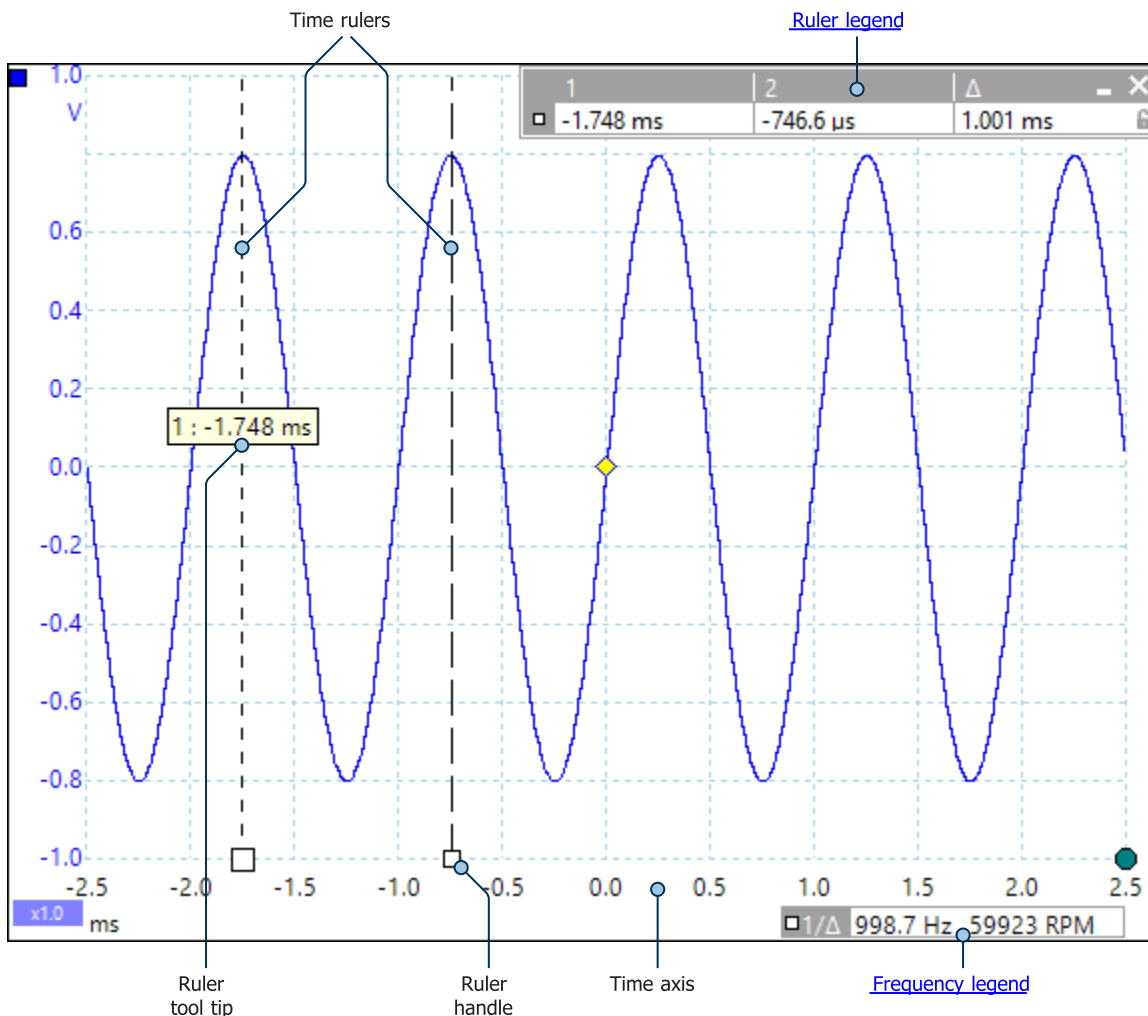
Time rulers

Ruler legend

| 1 | 2 | Δ |
|---|---|---|
| -1.748 ms | -746.6 µs | 1.001 ms |

1.0
V
0.6
0.4
0.2
0.0
-0.2
-0.4
-0.6
-0.8
-1.0

1 : -1.748 ms

-2.5 -2.0 -1.5 -1.0 -0.5 0.0 0.5 1.0 1.5 2.0 2.5

x1.0 ms

1/Δ 998.7 Hz 59923 RPM

Ruler tool tip

Ruler handle

Time axis

Frequency legend